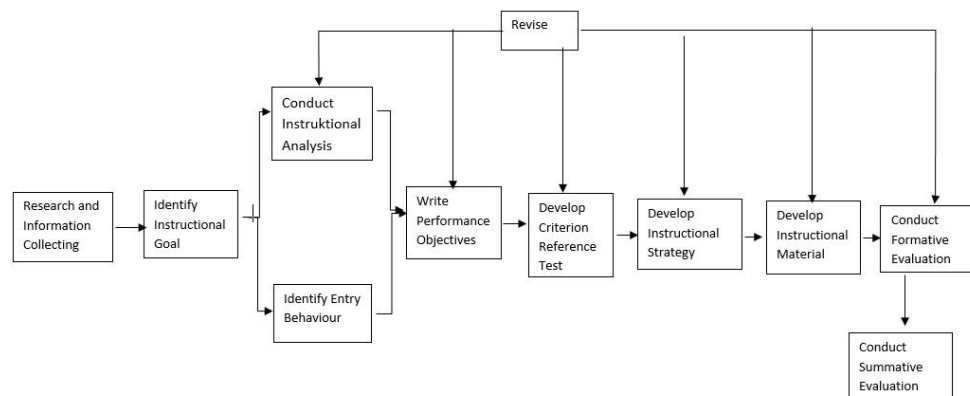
Revise

Conduct Instruktional Analysis

Research and Information Collecting

Identify Instructional Goal

Write Performance Objectives

Develop Criterion Reference Test

Develop Instructional Strategy

Develop Instructional Material

Conduct Formative Evaluation

Identify Entry Behaviour

Conduct Summative Evaluation